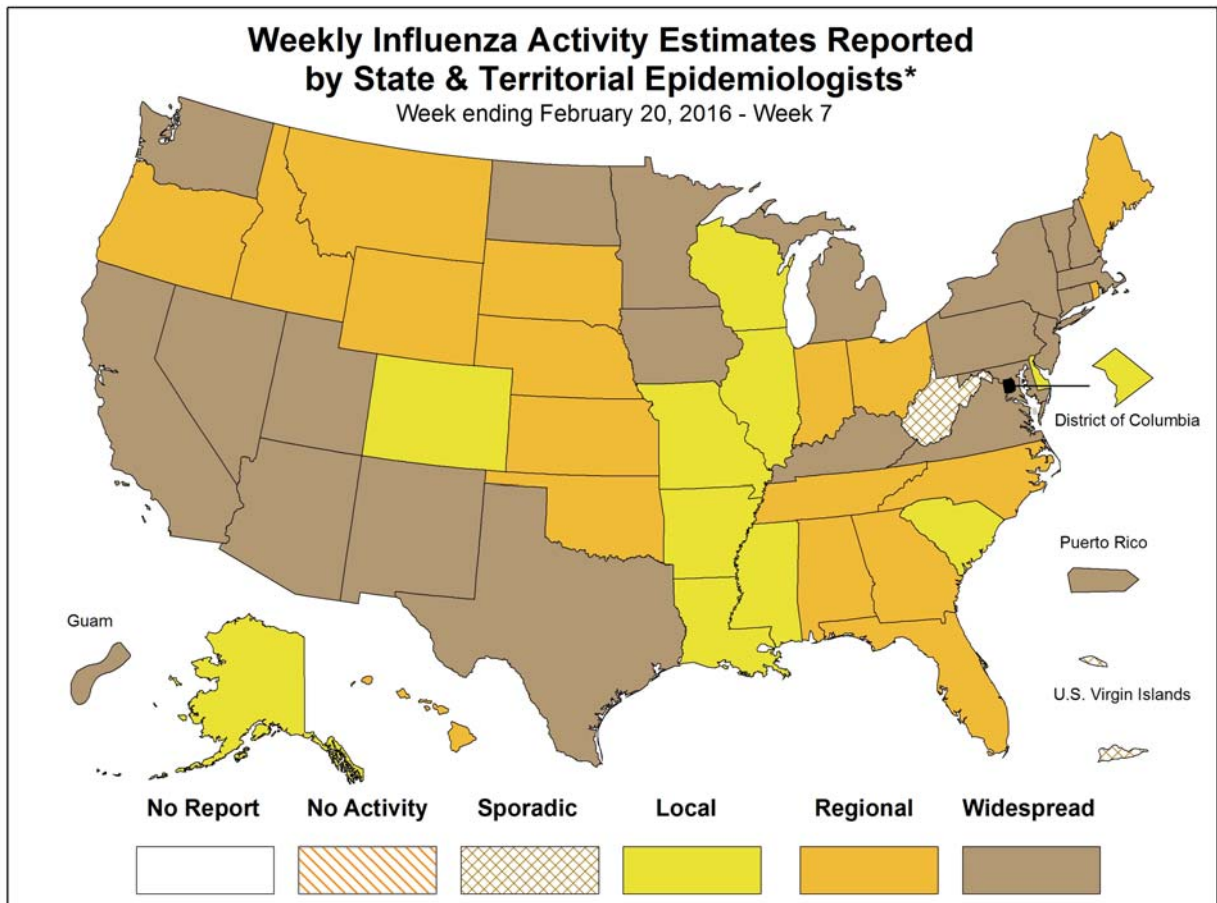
Weekly Influenza Activity Estimates Reported by State & Territorial Epidemiologists*
Week ending February 20, 2016 - Week 7

District of Columbia

Puerto Rico

Guam

U.S. Virgin Islands

No Report
No Activity
Sporadic
Local
Regional
Widespread